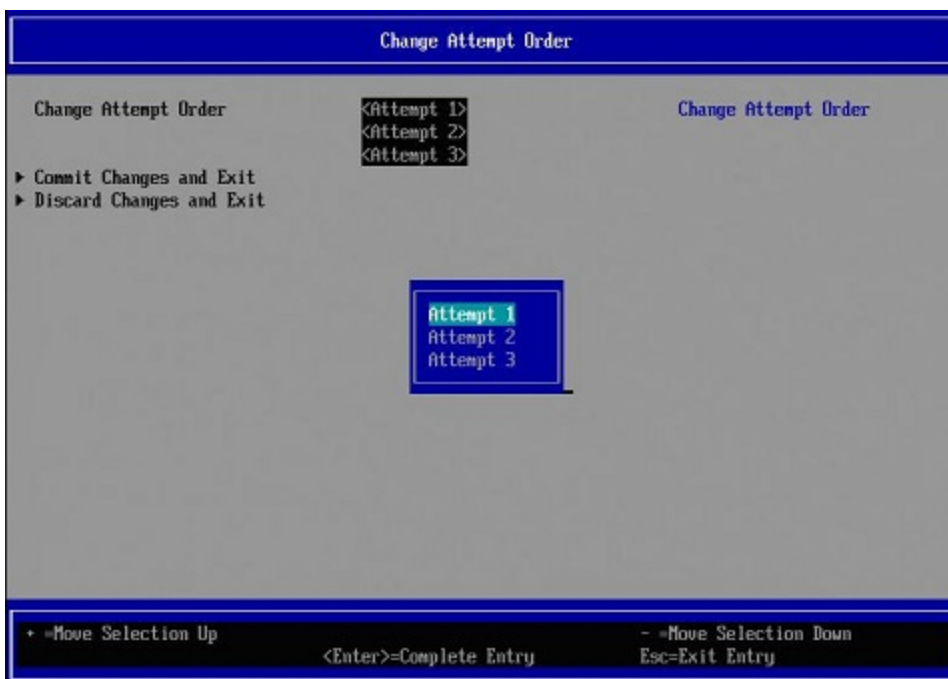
Change Attempt Order

Change Attempt Order

<Attempt 1>
<Attempt 2>
<Attempt 3>

Change Attempt Order

▶ Commit Changes and Exit
▶ Discard Changes and Exit

Attempt 1
Attempt 2
Attempt 3

+ =Move Selection Up
<Enter>=Complete Entry
- =Move Selection Down
Esc=Exit Entry